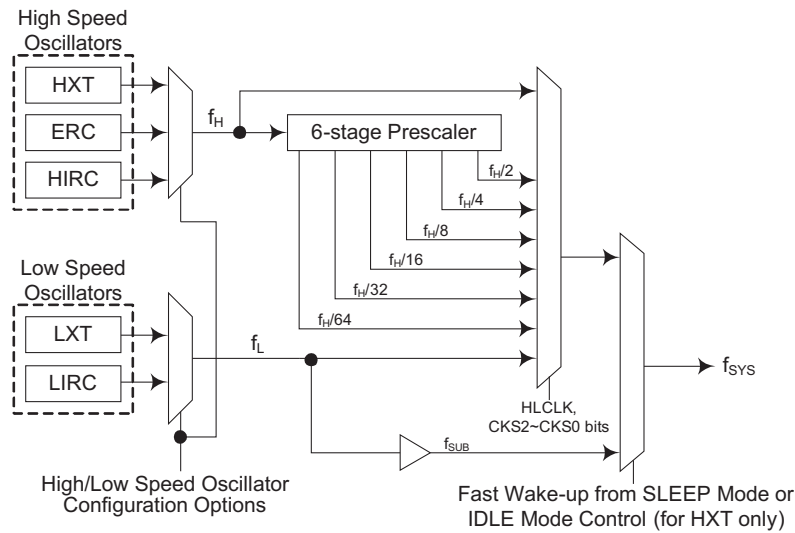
High Speed Oscillators

HXT

ERC

HIRC

$f_H$

6-stage Prescaler

$f_H/2$

$f_H/4$

$f_H/8$

$f_H/16$

$f_H/32$

$f_H/64$

Low Speed Oscillators

LXT

LIRC

$f_L$

HLCLK, CKS2~CKS0 bits

$f_{SYS}$

$f_{SUB}$

High/Low Speed Oscillator Configuration Options

Fast Wake-up from SLEEP Mode or IDLE Mode Control (for HXT only)